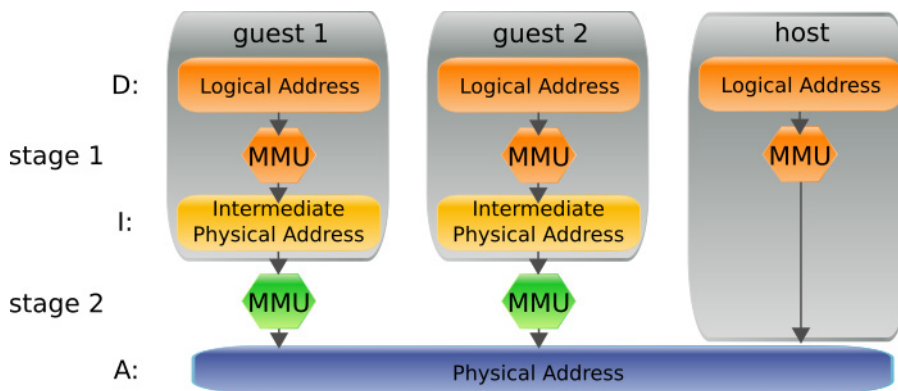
guest 1

guest 2

host

D:

Logical Address

Logical Address

Logical Address

stage 1

MMU

MMU

MMU

I:

Intermediate Physical Address

Intermediate Physical Address

stage 2

MMU

MMU

A:

Physical Address